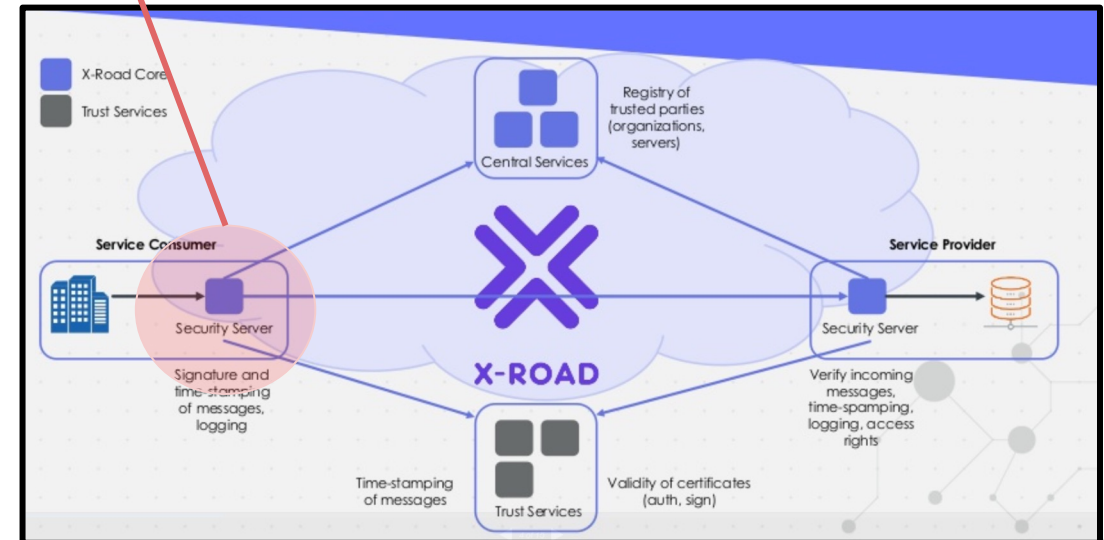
X-Road Core
Trust Services

Registry of trusted parties (organizations, servers)

Central Services

Service Consumer

Security Server

Signature and time-stamping of messages, logging

X-ROAD

Service Provider

Security Server

Verify incoming messages, time-spamping, logging, access rights

Time-stamping of messages

Trust Services

Validity of certificates (auth, sign)